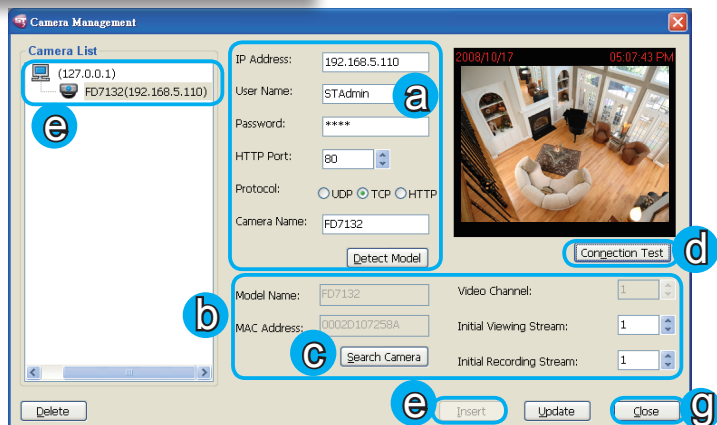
Camera Management

Camera List

(127.0.0.1)

FD7132(192.168.5.110)

e

IP Address: 192.168.5.110

User Name: STAdmin

a

Password: ****

HTTP Port: 80

Protocol: UDP TCP HTTP

Camera Name: FD7132

Detect Model

2008/10/17 05:07:43 PM

Connection Test

d

Model Name: FD7132

Video Channel: 1

b

MAC Address: 0002D107258A

Initial Viewing Stream: 1

c

Search Camera

Initial Recording Stream: 1

Delete

e

Insert

Update

Close

g